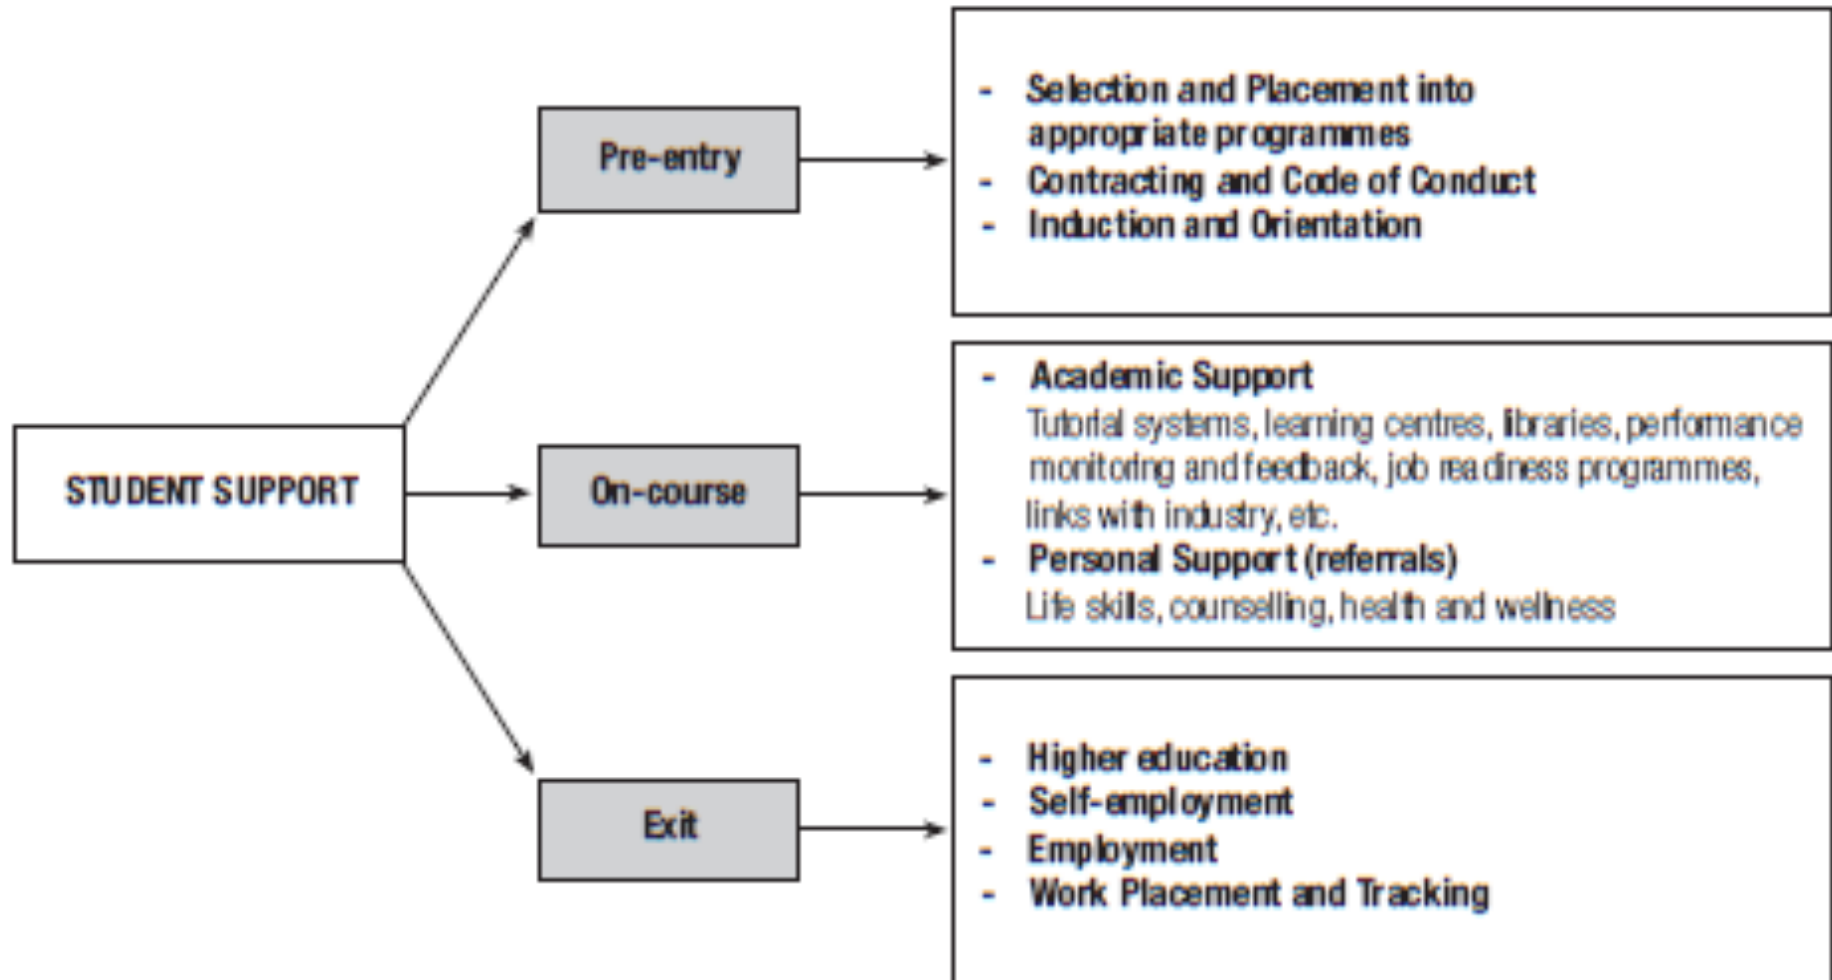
STUDENT SUPPORT

Pre-entry

- Selection and Placement into appropriate programmes
- Contracting and Code of Conduct
- Induction and Orientation

On-course

- Academic Support
Tutorial systems, learning centres, libraries, performance monitoring and feedback, job readiness programmes, links with industry, etc.
- Personal Support (referrals)
Life skills, counselling, health and wellness

Exit

- Higher education
- Self-employment
- Employment
- Work Placement and Tracking